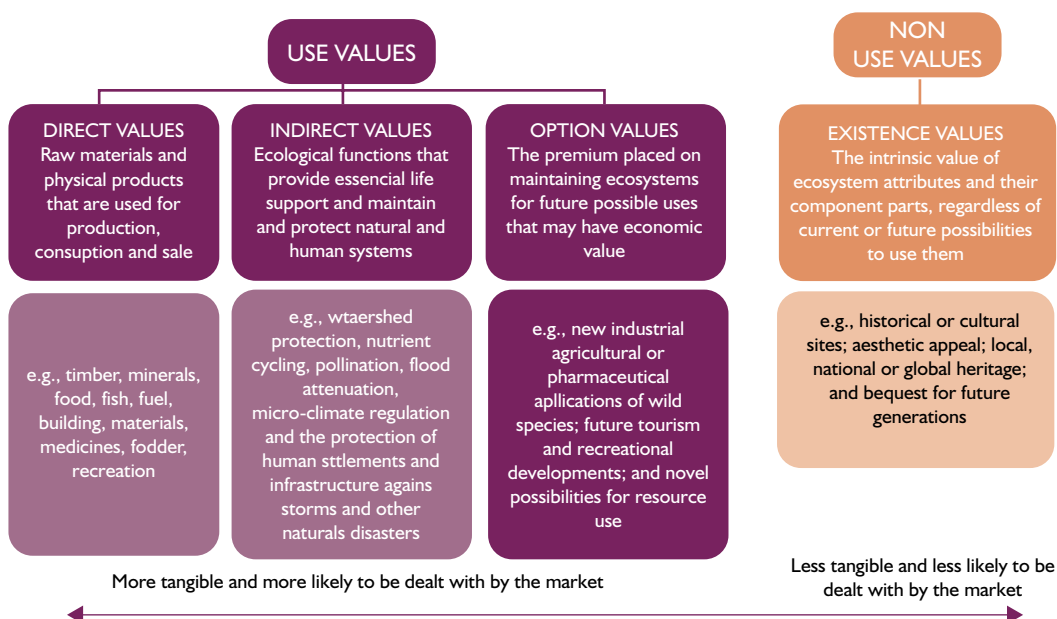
USE VALUES

DIRECT VALUES
Raw materials and physical products that are used for production, consuption and sale

INDIRECT VALUES
Ecological functions that provide essencial life support and maintain and protect natural and human systems

OPTION VALUES
The premium placed on maintaining ecosystems for future possible uses that may have economic value

e.g., timber, minerals, food, fish, fuel, building, materials, medicines, fodder, recreation

e.g., wtaershed protection, nutrient cycling, pollination, flood attenuation, micro-climate regulation and the protection of human sttlements and infrastructure agains storms and other naturals disasters

e.g., new industrial agricultural or pharmaceutical apllications of wild species; future tourism and recreational developments; and novel possibilities for resource use

NON USE VALUES

EXISTENCE VALUES
The intrinsic value of ecosystem attributes and their component parts, regardless of current or future possibilities to use them

e.g., historical or cultural sites; aesthetic appeal; local, national or global heritage; and bequest for future generations

More tangible and more likely to be dealt with by the market

Less tangible and less likely to be dealt with by the market